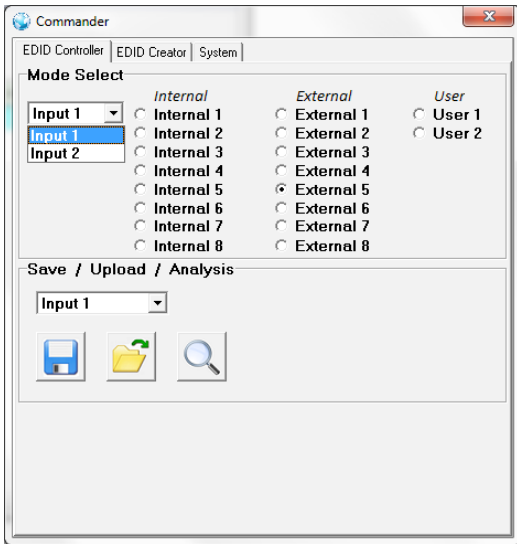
Commander

EDID Controller | EDID Creator | System

Mode Select

Input 1
Input 1
Input 2

Internal
Internal 1
Internal 2
Internal 3
Internal 4
Internal 5
Internal 6
Internal 7
Internal 8

External
External 1
External 2
External 3
External 4
External 5
External 6
External 7
External 8

User
User 1
User 2

Save / Upload / Analysis

Input 1